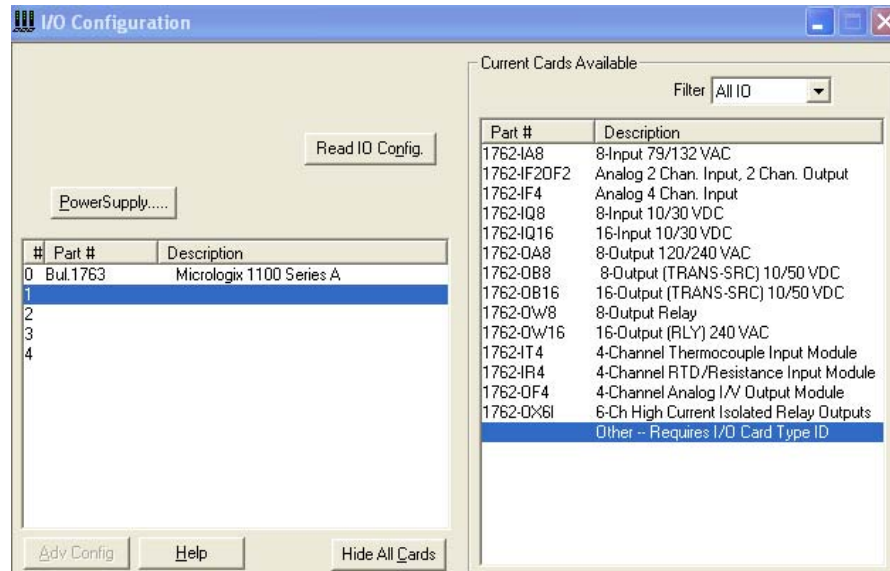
I/O Configuration

Read IO Config.

PowerSupply.....

| # | Part # | Description |
|---|---|---|
| 0 | Bul.1763 | Micrologix 1100 Series A |
| 1 | | |
| 2 | | |
| 3 | | |
| 4 | | |

Adv Config | Help | Hide All Cards

Current Cards Available

Filter All IO

| Part # | Description |
|---|---|
| 1762-IA8 | 8-Input 79/132 VAC |
| 1762-IF2OF2 | Analog 2 Chan. Input, 2 Chan. Output |
| 1762-IF4 | Analog 4 Chan. Input |
| 1762-IQ8 | 8-Input 10/30 VDC |
| 1762-IQ16 | 16-Input 10/30 VDC |
| 1762-OA8 | 8-Output 120/240 VAC |
| 1762-OB8 | 8-Output (TRANS-SRC) 10/50 VDC |
| 1762-OB16 | 16-Output (TRANS-SRC) 10/50 VDC |
| 1762-OW8 | 8-Output Relay |
| 1762-OW16 | 16-Output (RLY) 240 VAC |
| 1762-IT4 | 4-Channel Thermocouple Input Module |
| 1762-IR4 | 4-Channel RTD/Resistance Input Module |
| 1762-OF4 | 4-Channel Analog I/V Output Module |
| 1762-OX6I | 6-Ch High Current Isolated Relay Outputs |
| | Other -- Requires I/O Card Type ID |